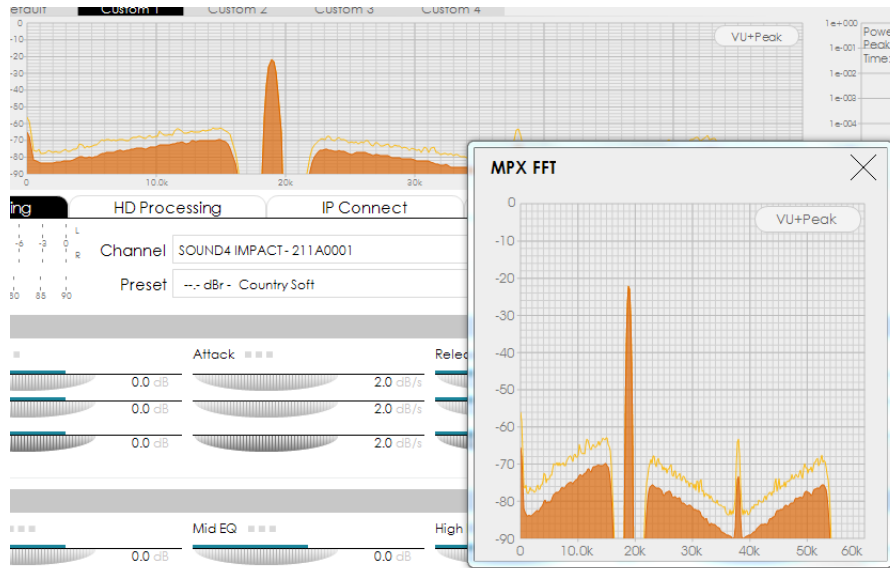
efault Custom 1 Custom 2 Custom 3 Custom 4

0
-10
-20
-30
-40
-50
-60
-70
-80
-90
0 10.0k 20k 30k

VU+Peak

1e+000
1e-001
1e-002
1e-003
1e-004

Powe
Peak
Time:

ing HD Processing IP Connect

-6 -3 0 L R
80 85 90

Channel SOUND4 IMPACT - 211A0001
Preset --.- dBr - Country Soft

Attack
Relea
0.0 dB 2.0 dB/s
0.0 dB 2.0 dB/s
0.0 dB 2.0 dB/s

Mid EQ
High
0.0 dB 0.0 dB

MPX FFT

VU+Peak

0
-10
-20
-30
-40
-50
-60
-70
-80
-90
0 10.0k 20k 30k 40k 50k 60k